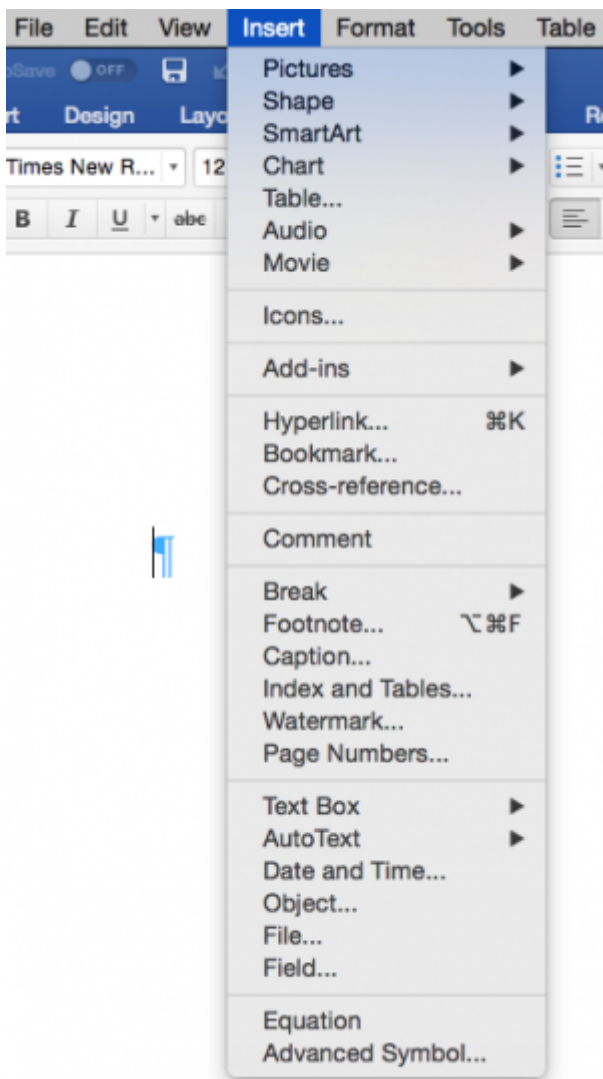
File Edit View Insert Format Tools Table

oSave OFF

rt Design Layo R

Times New R... 12

B I U abc

¶

Pictures
Shape
SmartArt
Chart
Table...
Audio
Movie

Icons...

Add-ins

Hyperlink... ⌘K
Bookmark...
Cross-reference...

Comment

Break
Footnote... ⌥⌘F
Caption...
Index and Tables...
Watermark...
Page Numbers...

Text Box
AutoText
Date and Time...
Object...
File...
Field...

Equation
Advanced Symbol...